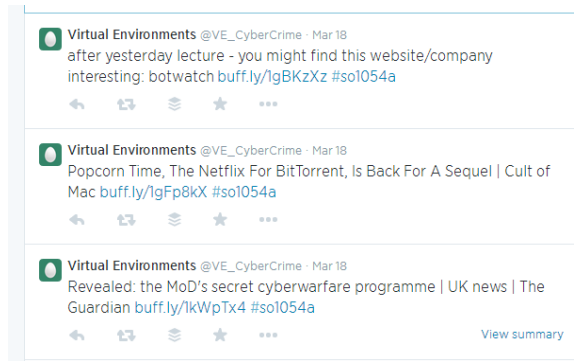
Virtual Environments @VE_CyberCrime · Mar 18
after yesterday lecture - you might find this website/company interesting: botwatch buff.ly/1gBKzXz #so1054a

Virtual Environments @VE_CyberCrime · Mar 18
Popcorn Time, The Netflix For BitTorrent, Is Back For A Sequel | Cult of Mac buff.ly/1gFp8kX #so1054a

Virtual Environments @VE_CyberCrime · Mar 18
Revealed: the MoD's secret cyberwarfare programme | UK news | The Guardian buff.ly/1kWpTx4 #so1054a

View summary